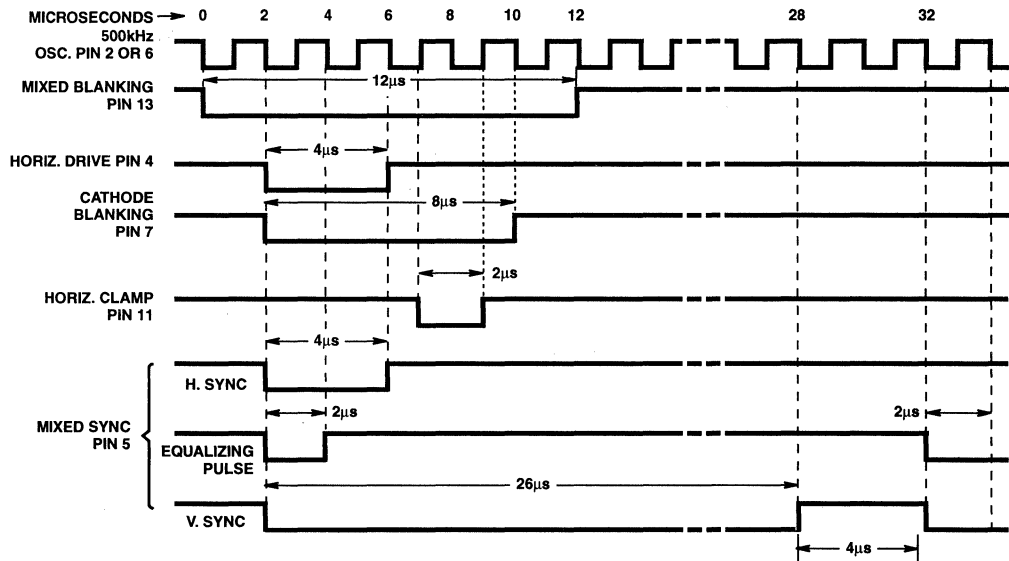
MICROSECONDS → 0 2 4 6 8 10 12 28 32

500kHz OSC. PIN 2 OR 6

MIXED BLANKING PIN 13

12μs

HORIZ. DRIVE PIN 4

4μs

CATHODE BLANKING PIN 7

8μs

2μs

HORIZ. CLAMP PIN 11

4μs

H. SYNC

2μs

2μs

MIXED SYNC PIN 5

EQUALIZING PULSE

26μs

V. SYNC

4μs